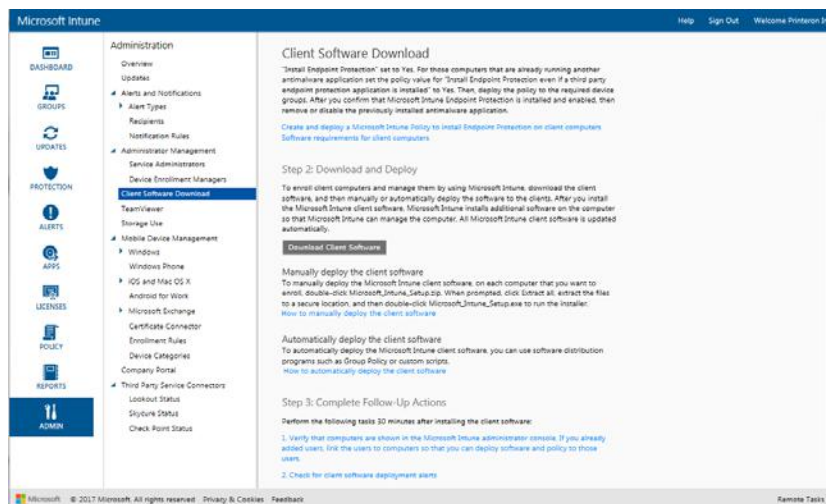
Microsoft Intune

Help Sign Out Welcome Printeron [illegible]

DASHBOARD
GROUPS
UPDATES
PROTECTION
ALERTS
APPS
LICENSES
POLICY
REPORTS
ADMIN

Administration
Overview
Updates
Alerts and Notifications
Alert Types
Recipients
Notification Rules
Administrator Management
Service Administrators
Device Enrollment Managers
Client Software Download
TeamViewer
Storage Use
Mobile Device Management
Windows
Windows Phone
iOS and Mac OS X
Android for Work
Microsoft Exchange
Certificate Connector
Enrollment Rules
Device Categories
Company Portal
Third Party Service Connectors
Lookout Status
Skycure Status
Check Point Status

Client Software Download

"Install Endpoint Protection" set to Yes. For those computers that are already running another antimalware application set the policy value for "Install Endpoint Protection even if a third party endpoint protection application is installed" to Yes. Then, deploy the policy to the required device groups. After you confirm that Microsoft Intune Endpoint Protection is installed and enabled, then remove or disable the previously installed antimalware application.

Create and deploy a Microsoft Intune Policy to Install Endpoint Protection on client computers
Software requirements for client computers

Step 2: Download and Deploy

To enroll client computers and manage them by using Microsoft Intune, download the client software, and then manually or automatically deploy the software to the clients. After you install the Microsoft Intune client software, Microsoft Intune installs additional software on the computer so that Microsoft Intune can manage the computer. All Microsoft Intune client software is updated automatically.

Download Client Software

Manually deploy the client software
To manually deploy the Microsoft Intune client software, on each computer that you want to enroll, double-click Microsoft_Intune_Setup.zip. When prompted, click Extract all, extract the files to a secure location, and then double-click Microsoft_Intune_Setup.exe to run the installer.
How to manually deploy the client software

Automatically deploy the client software
To automatically deploy the Microsoft Intune client software, you can use software distribution programs such as Group Policy or custom scripts.
How to automatically deploy the client software

Step 3: Complete Follow-Up Actions

Perform the following tasks 30 minutes after installing the client software:

1. Verify that computers are shown in the Microsoft Intune administrator console. If you already added users, link the users to computers so that you can deploy software and policy to those users.

2. Check for client software deployment alerts

Microsoft © 2017 Microsoft. All rights reserved Privacy & Cookies Feedback

Remote Tasks